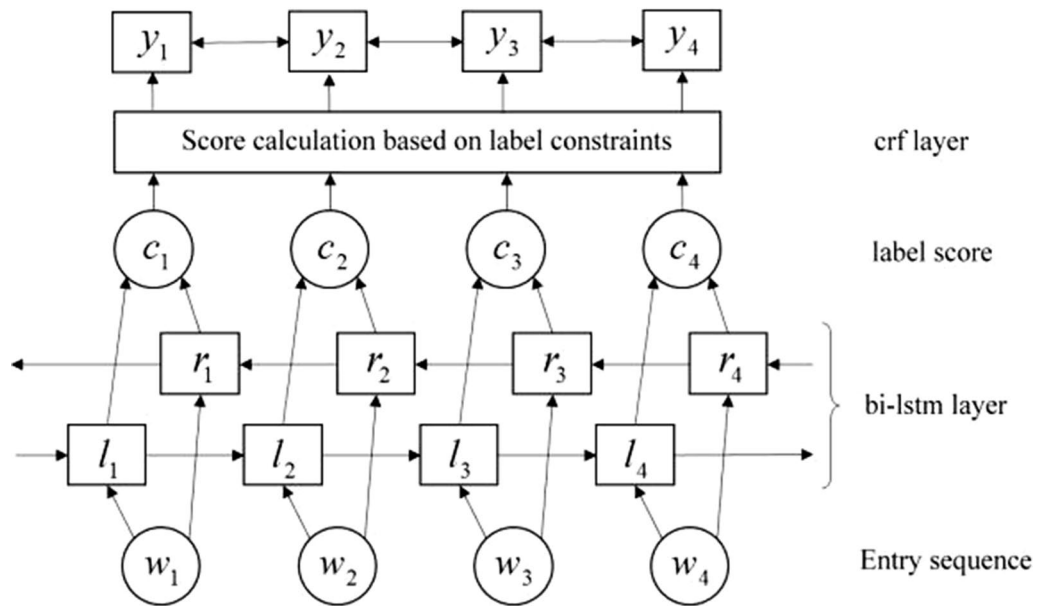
$y_1$ $y_2$ $y_3$ $y_4$

Score calculation based on label constraints

crf layer

$c_1$ $c_2$ $c_3$ $c_4$

label score

$r_1$ $r_2$ $r_3$ $r_4$

bi-lstm layer

$l_1$ $l_2$ $l_3$ $l_4$

$w_1$ $w_2$ $w_3$ $w_4$

Entry sequence